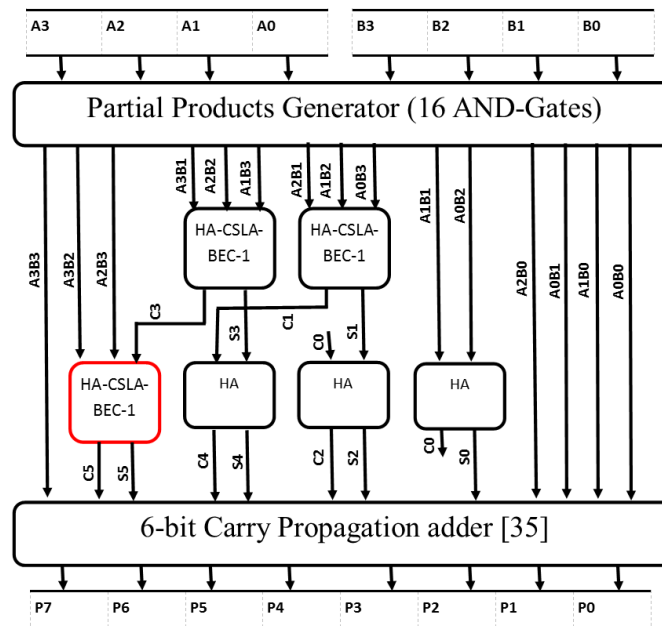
A3 A2 A1 A0 B3 B2 B1 B0

Partial Products Generator (16 AND-Gates)

A3B3 A3B2 A2B3 A3B1 A2B2 A1B3 A2B1 A1B2 A0B3 A1B1 A0B2 A2B0 A0B1 A1B0 A0B0

HA-CSLA-BEC-1

HA-CSLA-BEC-1

C3 S3 C1 C0 S1

HA-CSLA-BEC-1

HA

HA

HA

C5 S5 C4 S4 C2 S2 C0 S0

6-bit Carry Propagation adder [35]

P7 P6 P5 P4 P3 P2 P1 P0